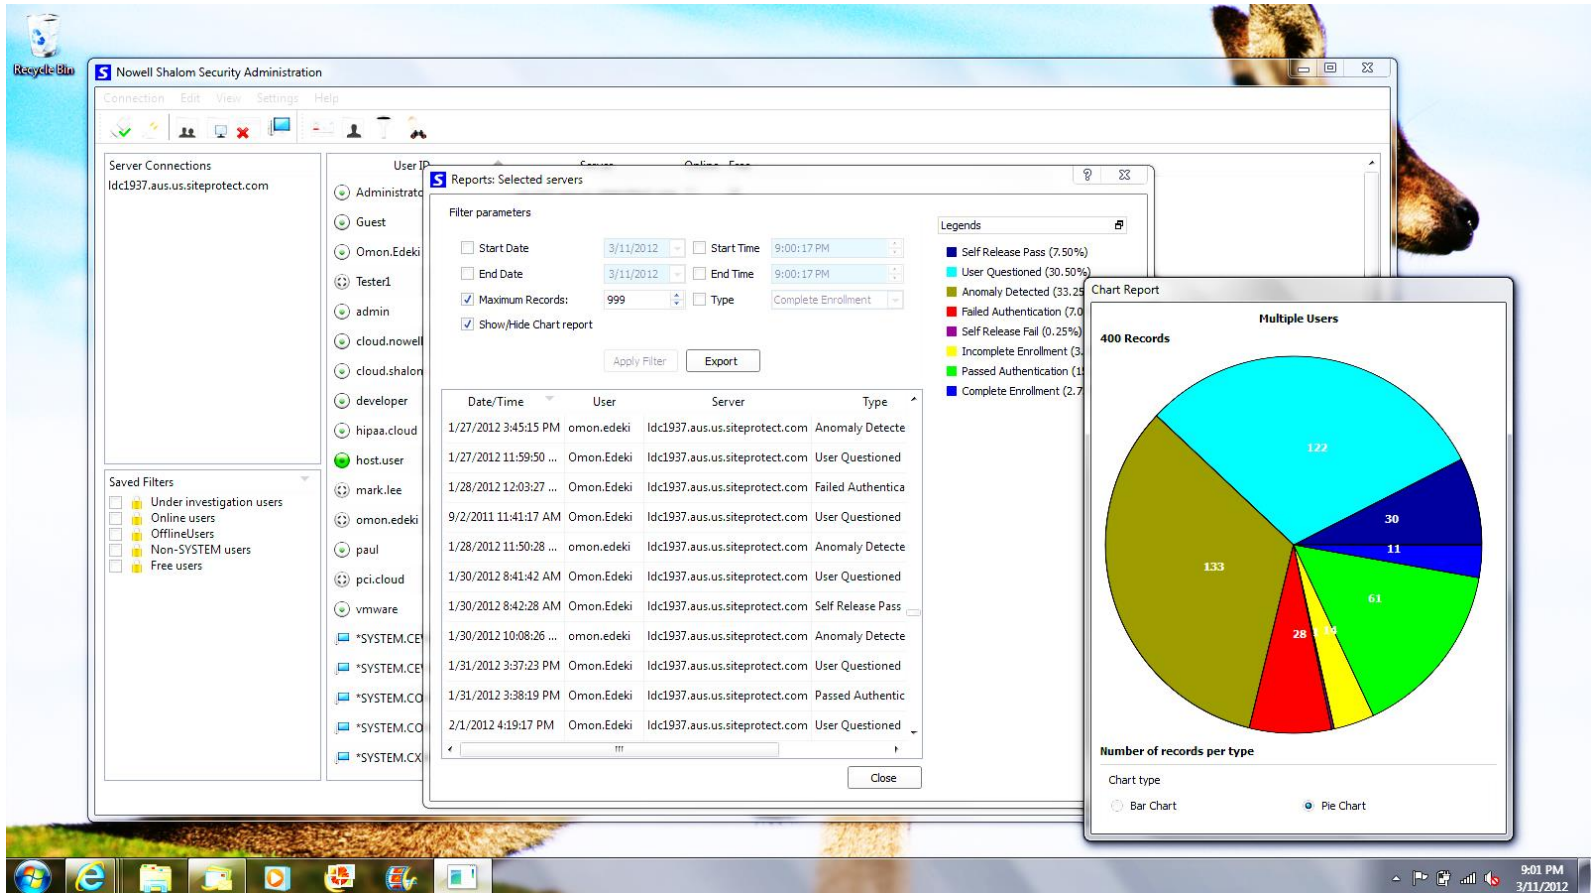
Recycle Bin

Nowell Shalom Security Administration

Connection Edit View Settings Help

Server Connections
ldc1937.aus.us.siteprotect.com

User ID Server Online Free

Administrato
Guest
Omon.Edeki
Tester1
admin
cloud.nowell
cloud.shalon
developer
hipaa.cloud
host.user
mark.lee
omon.edeki
paul
pci.cloud
vmware
*SYSTEM.CE
*SYSTEM.CE
*SYSTEM.CO
*SYSTEM.CO
*SYSTEM.CX

Saved Filters
Under investigation users
Online users
OfflineUsers
Non-SYSTEM users
Free users

Reports: Selected servers

Filter parameters

Start Date 3/11/2012 Start Time 9:00:17 PM
End Date 3/11/2012 End Time 9:00:17 PM
Maximum Records: 999 Type Complete Enrollment
Show/Hide Chart report

Apply Filter Export

| Date/Time | User | Server | Type |
|---|---|---|---|
| 1/27/2012 3:45:15 PM | omon.edeki | ldc1937.aus.us.siteprotect.com | Anomaly Detecte |
| 1/27/2012 11:59:50 ... | Omon.Edeki | ldc1937.aus.us.siteprotect.com | User Questioned |
| 1/28/2012 12:03:27 ... | Omon.Edeki | ldc1937.aus.us.siteprotect.com | Failed Authentica |
| 9/2/2011 11:41:17 AM | Omon.Edeki | ldc1937.aus.us.siteprotect.com | User Questioned |
| 1/28/2012 11:50:28 ... | omon.edeki | ldc1937.aus.us.siteprotect.com | Anomaly Detecte |
| 1/30/2012 8:41:42 AM | Omon.Edeki | ldc1937.aus.us.siteprotect.com | User Questioned |
| 1/30/2012 8:42:28 AM | Omon.Edeki | ldc1937.aus.us.siteprotect.com | Self Release Pass |
| 1/30/2012 10:08:26 ... | omon.edeki | ldc1937.aus.us.siteprotect.com | Anomaly Detecte |
| 1/31/2012 3:37:23 PM | Omon.Edeki | ldc1937.aus.us.siteprotect.com | User Questioned |
| 1/31/2012 3:38:19 PM | Omon.Edeki | ldc1937.aus.us.siteprotect.com | Passed Authentic |
| 2/1/2012 4:19:17 PM | Omon.Edeki | ldc1937.aus.us.siteprotect.com | User Questioned |

Close

Legends
Self Release Pass (7.50%)
User Questioned (30.50%)
Anomaly Detected (33.25
Failed Authentication (7.0
Self Release Fail (0.25%)
Incomplete Enrollment (3.
Passed Authentication (1
Complete Enrollment (2.7

Chart Report

Multiple Users
400 Records

122
30
11
133
61
28
14

Number of records per type

Chart type
Bar Chart Pie Chart

9:01 PM
3/11/2012